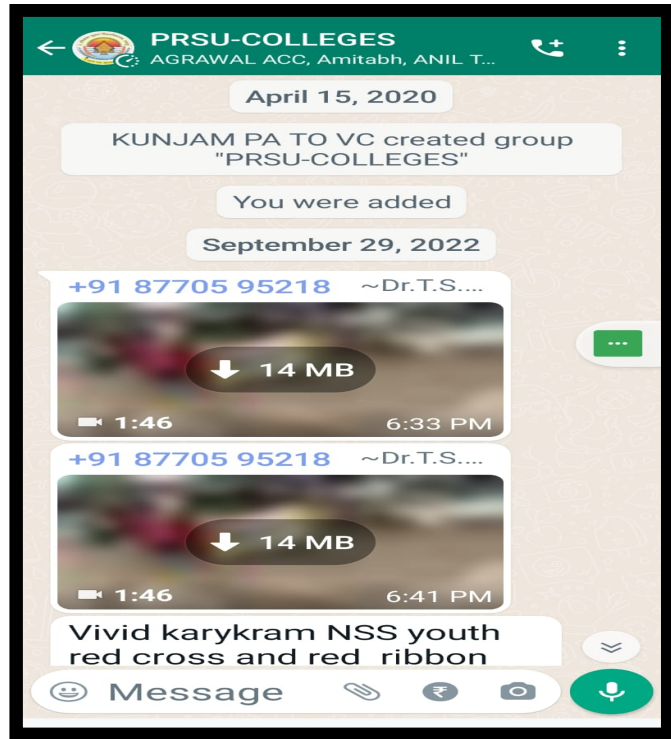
PRSU-COLLEGES
AGRAWAL ACC, Amitabh, ANIL T...

April 15, 2020

KUNJAM PA TO VC created group "PRSU-COLLEGES"

You were added

September 29, 2022

+91 87705 95218 ~Dr.T.S....

14 MB

1:46 6:33 PM

+91 87705 95218 ~Dr.T.S....

14 MB

1:46 6:41 PM

Vivid karykram NSS youth red cross and red ribbon

Message